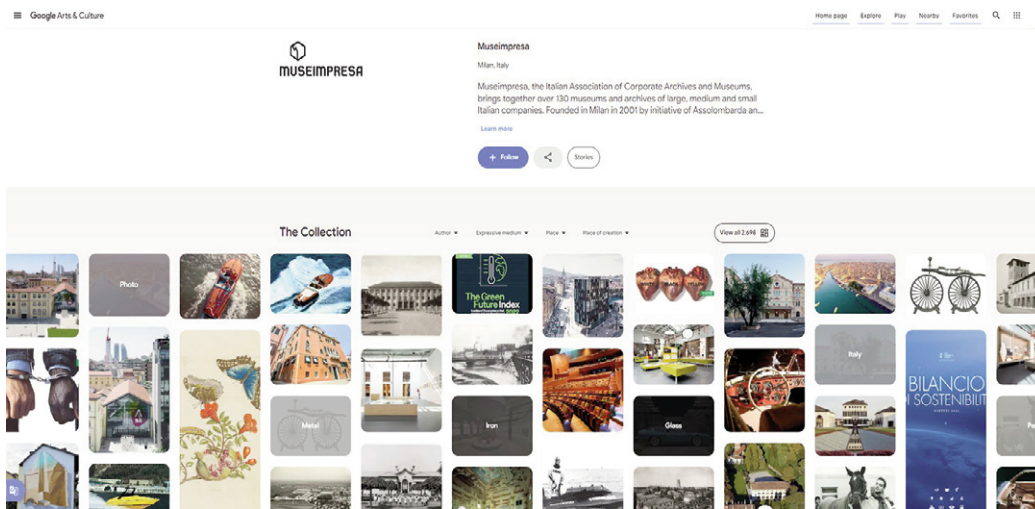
Google Arts & Culture

Home page Explore Play Nearby Favorites

MUSEIMPRESA

Museimpresa

Milan, Italy

Museimpresa, the Italian Association of Corporate Archives and Museums, brings together over 130 museums and archives of large, medium and small Italian companies. Founded in Milan in 2001 by initiative of Assolombarda an...

Learn more

+ Follow

Stories

The Collection

Author ▾ Expressive medium ▾ Place ▾ Place of creation ▾

View all 2,698

Photo

The Green Future Index

Metal

Iron

Glass

Italy

BILANCIO SOSTENIBILI